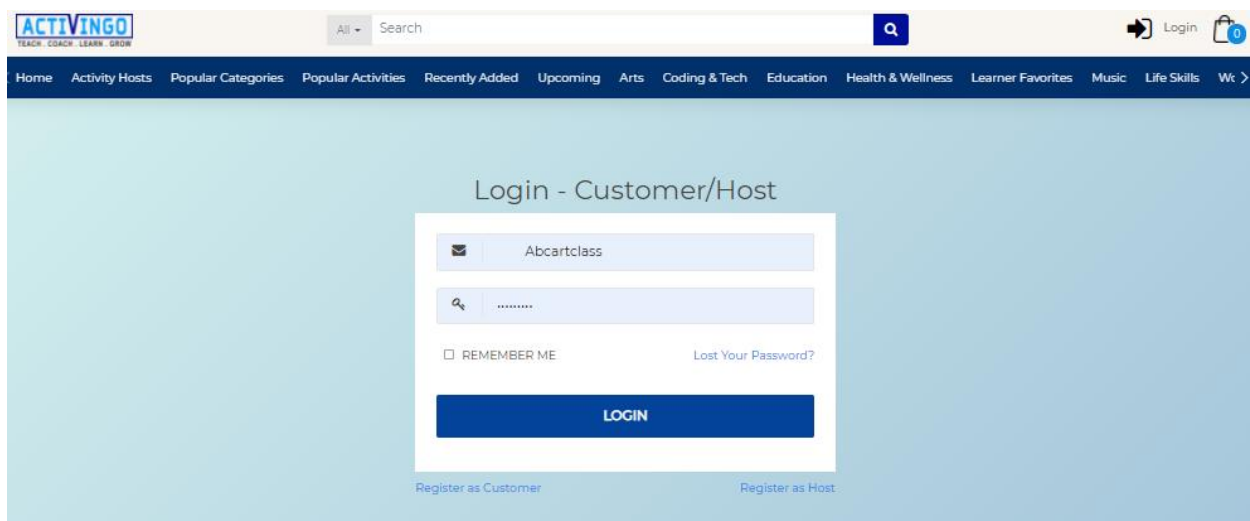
ACTIVINGO
TEACH . COACH . LEARN . GROW

All ▾ Search

Login 0

Home Activity Hosts Popular Categories Popular Activities Recently Added Upcoming Arts Coding & Tech Education Health & Wellness Learner Favorites Music Life Skills W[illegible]

Login - Customer/Host

Abcartclass

.........

☐ REMEMBER ME

Lost Your Password?

LOGIN

Register as Customer

Register as Host